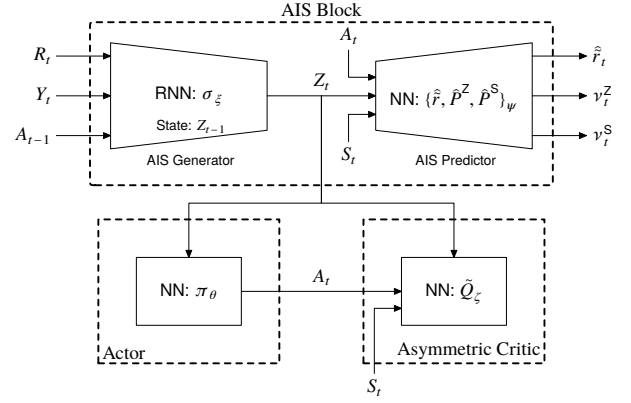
AIS Block

$R_t$

$Y_t$

$A_{t-1}$

RNN: $\sigma_\xi$

State: $Z_{t-1}$

AIS Generator

$Z_t$

$A_t$

NN: $\{\hat{\tilde{r}}, \hat{P}^{Z}, \hat{P}^{S}\}_\psi$

$S_t$

AIS Predictor

$\hat{\tilde{r}}_t$

$\nu_t^{Z}$

$\nu_t^{S}$

NN: $\pi_\theta$

$A_t$

Actor

NN: $\tilde{Q}_\zeta$

Asymmetric Critic

$S_t$